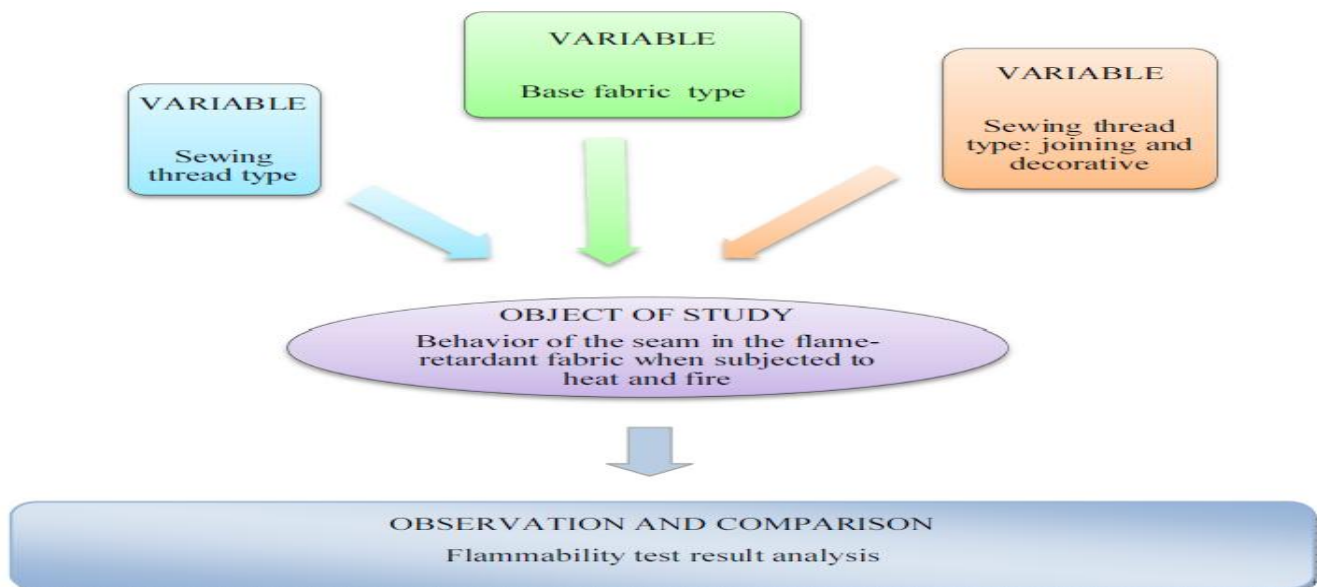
VARIABLE
Sewing thread type

VARIABLE
Base fabric type

VARIABLE
Sewing thread type: joining and decorative

OBJECT OF STUDY
Behavior of the seam in the flame-retardant fabric when subjected to heat and fire

OBSERVATION AND COMPARISON
Flammability test result analysis